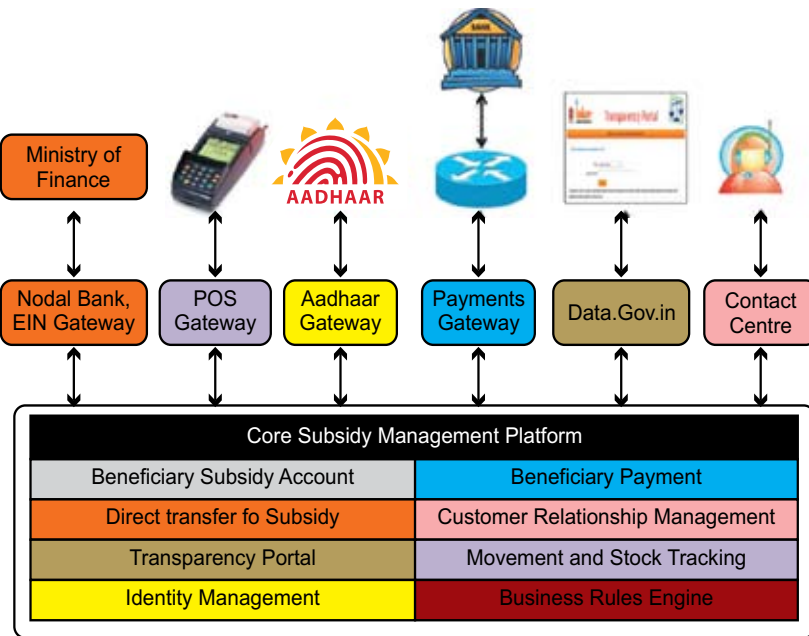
Ministry of Finance

BANK

AADHAAR

Transparency Portal

Nodal Bank, EIN Gateway

POS Gateway

Aadhaar Gateway

Payments Gateway

Data.Gov.in

Contact Centre

| Core Subsidy Management Platform | |
|---|---|
| Beneficiary Subsidy Account | Beneficiary Payment |
| Direct transfer fo Subsidy | Customer Relationship Management |
| Transparency Portal | Movement and Stock Tracking |
| Identity Management | Business Rules Engine |